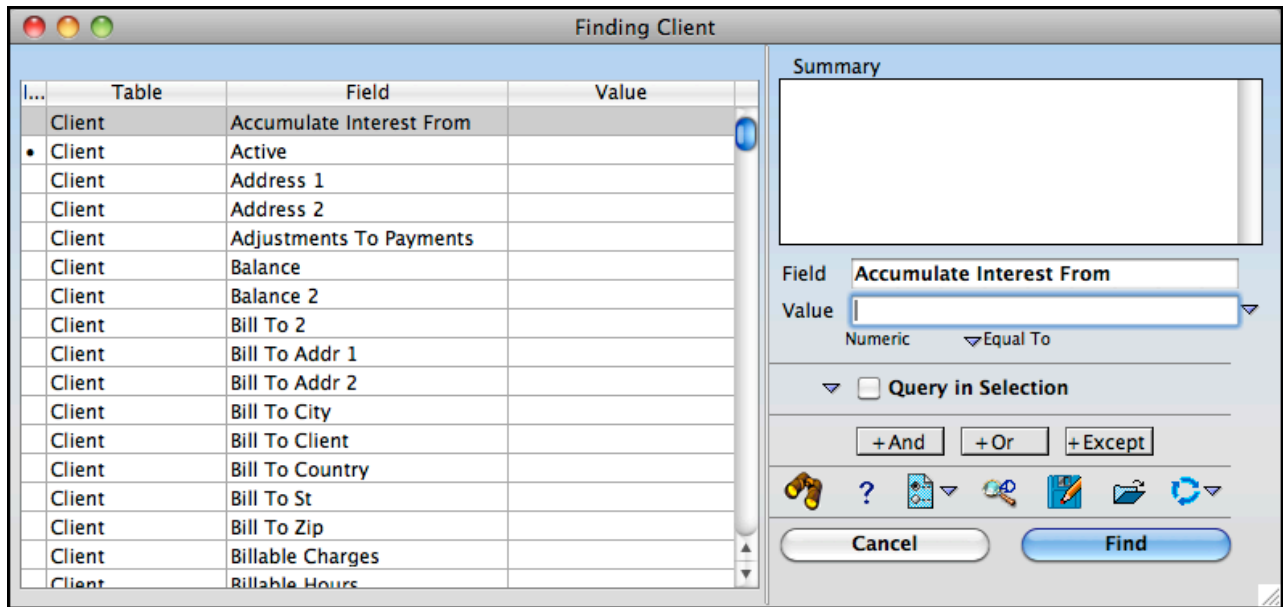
Finding Client

| I... | Table | Field | Value |
|---|---|---|---|
| | Client | Accumulate Interest From | |
| • | Client | Active | |
| | Client | Address 1 | |
| | Client | Address 2 | |
| | Client | Adjustments To Payments | |
| | Client | Balance | |
| | Client | Balance 2 | |
| | Client | Bill To 2 | |
| | Client | Bill To Addr 1 | |
| | Client | Bill To Addr 2 | |
| | Client | Bill To City | |
| | Client | Bill To Client | |
| | Client | Bill To Country | |
| | Client | Bill To St | |
| | Client | Bill To Zip | |
| | Client | Billable Charges | |
| | Client | Billable Hours | |

Summary

Field Accumulate Interest From
Value
Numeric Equal To

Query in Selection

+And +Or +Except

?

Cancel Find